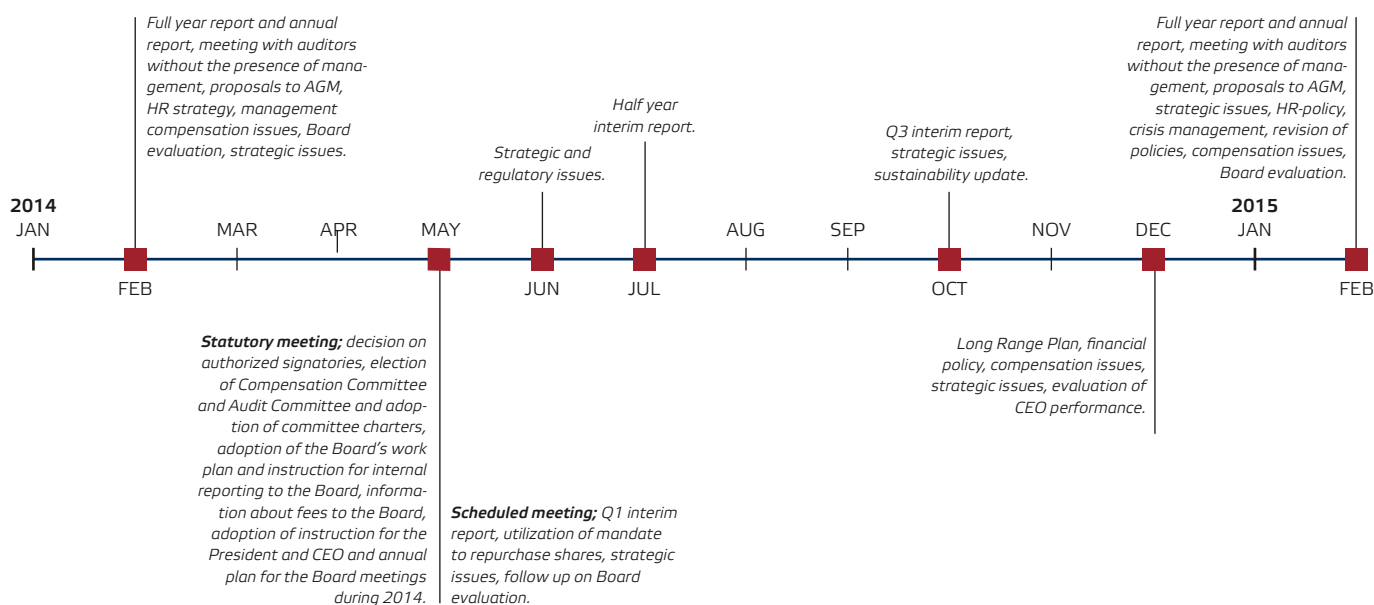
Full year report and annual report, meeting with auditors without the presence of management, proposals to AGM, HR strategy, management compensation issues, Board evaluation, strategic issues.

Half year interim report.

Strategic and regulatory issues.

Q3 interim report, strategic issues, sustainability update.

Full year report and annual report, meeting with auditors without the presence of management, proposals to AGM, strategic issues, HR-policy, crisis management, revision of policies, compensation issues, Board evaluation.

2014
JAN

MAR

APR

MAY

AUG

SEP

NOV

DEC

2015
JAN

FEB

JUN

JUL

OCT

FEB

Statutory meeting; decision on authorized signatories, election of Compensation Committee and Audit Committee and adoption of committee charters, adoption of the Board's work plan and instruction for internal reporting to the Board, information about fees to the Board, adoption of instruction for the President and CEO and annual plan for the Board meetings during 2014.

Scheduled meeting; Q1 interim report, utilization of mandate to repurchase shares, strategic issues, follow up on Board evaluation.

Long Range Plan, financial policy, compensation issues, strategic issues, evaluation of CEO performance.